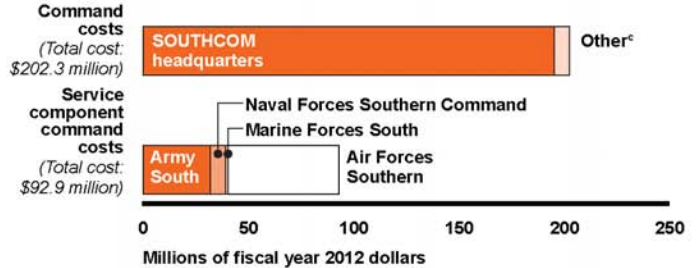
Command costs
(Total cost: $202.3 million)

SOUTHCOM headquarters

Other$^{c}$

Service component command costs
(Total cost: $92.9 million)

Naval Forces Southern Command

Marine Forces South

Army South

Air Forces Southern

0
50
100
150
200
250

Millions of fiscal year 2012 dollars